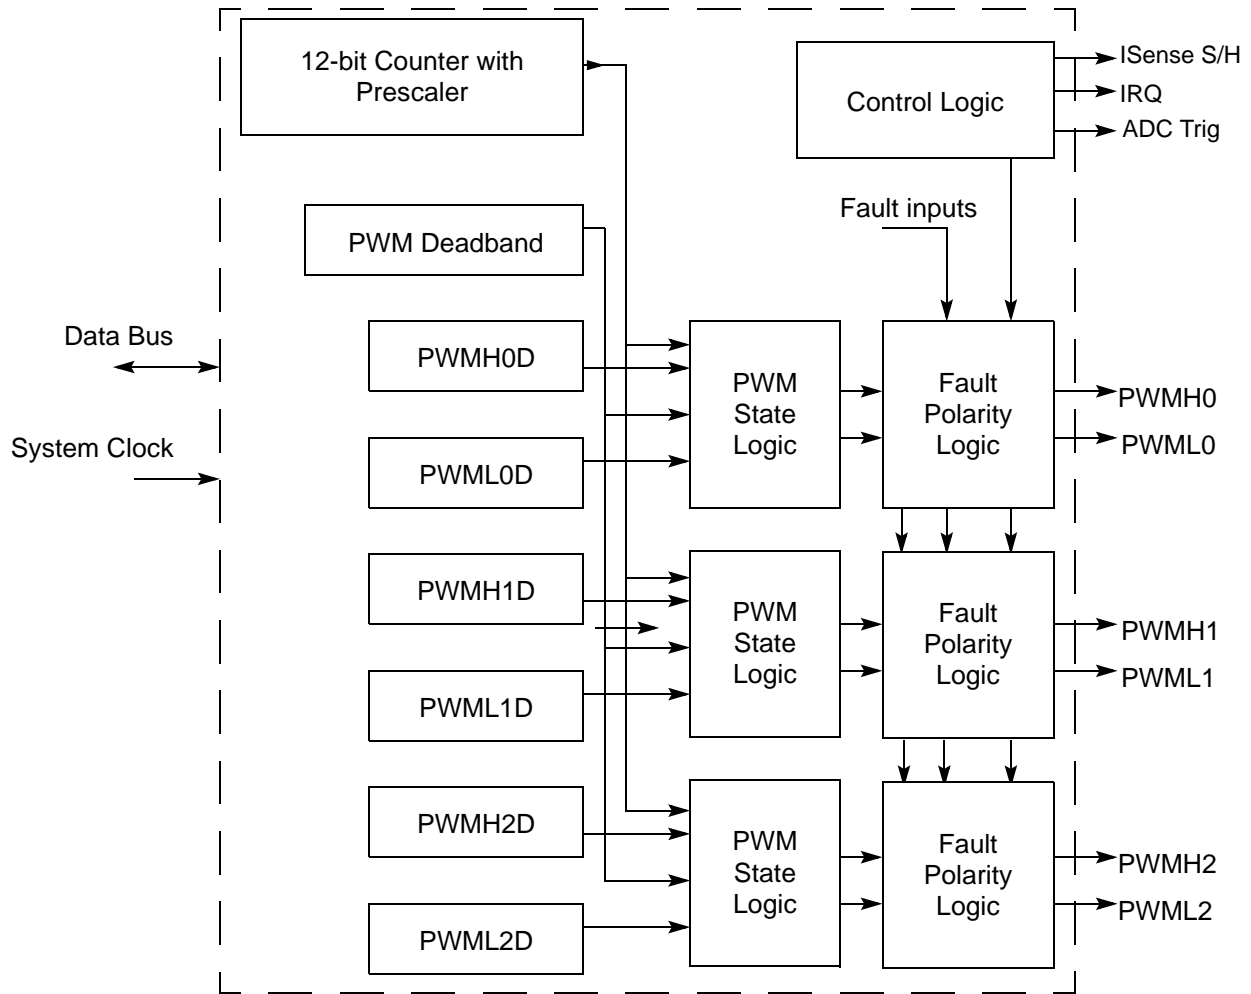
12-bit Counter with Prescaler

Control Logic

ISense S/H

IRQ

ADC Trig

Fault inputs

PWM Deadband

Data Bus

System Clock

PWMH0D

PWML0D

PWM State Logic

Fault Polarity Logic

PWMH0

PWML0

PWMH1D

PWML1D

PWM State Logic

Fault Polarity Logic

PWMH1

PWML1

PWMH2D

PWML2D

PWM State Logic

Fault Polarity Logic

PWMH2

PWML2